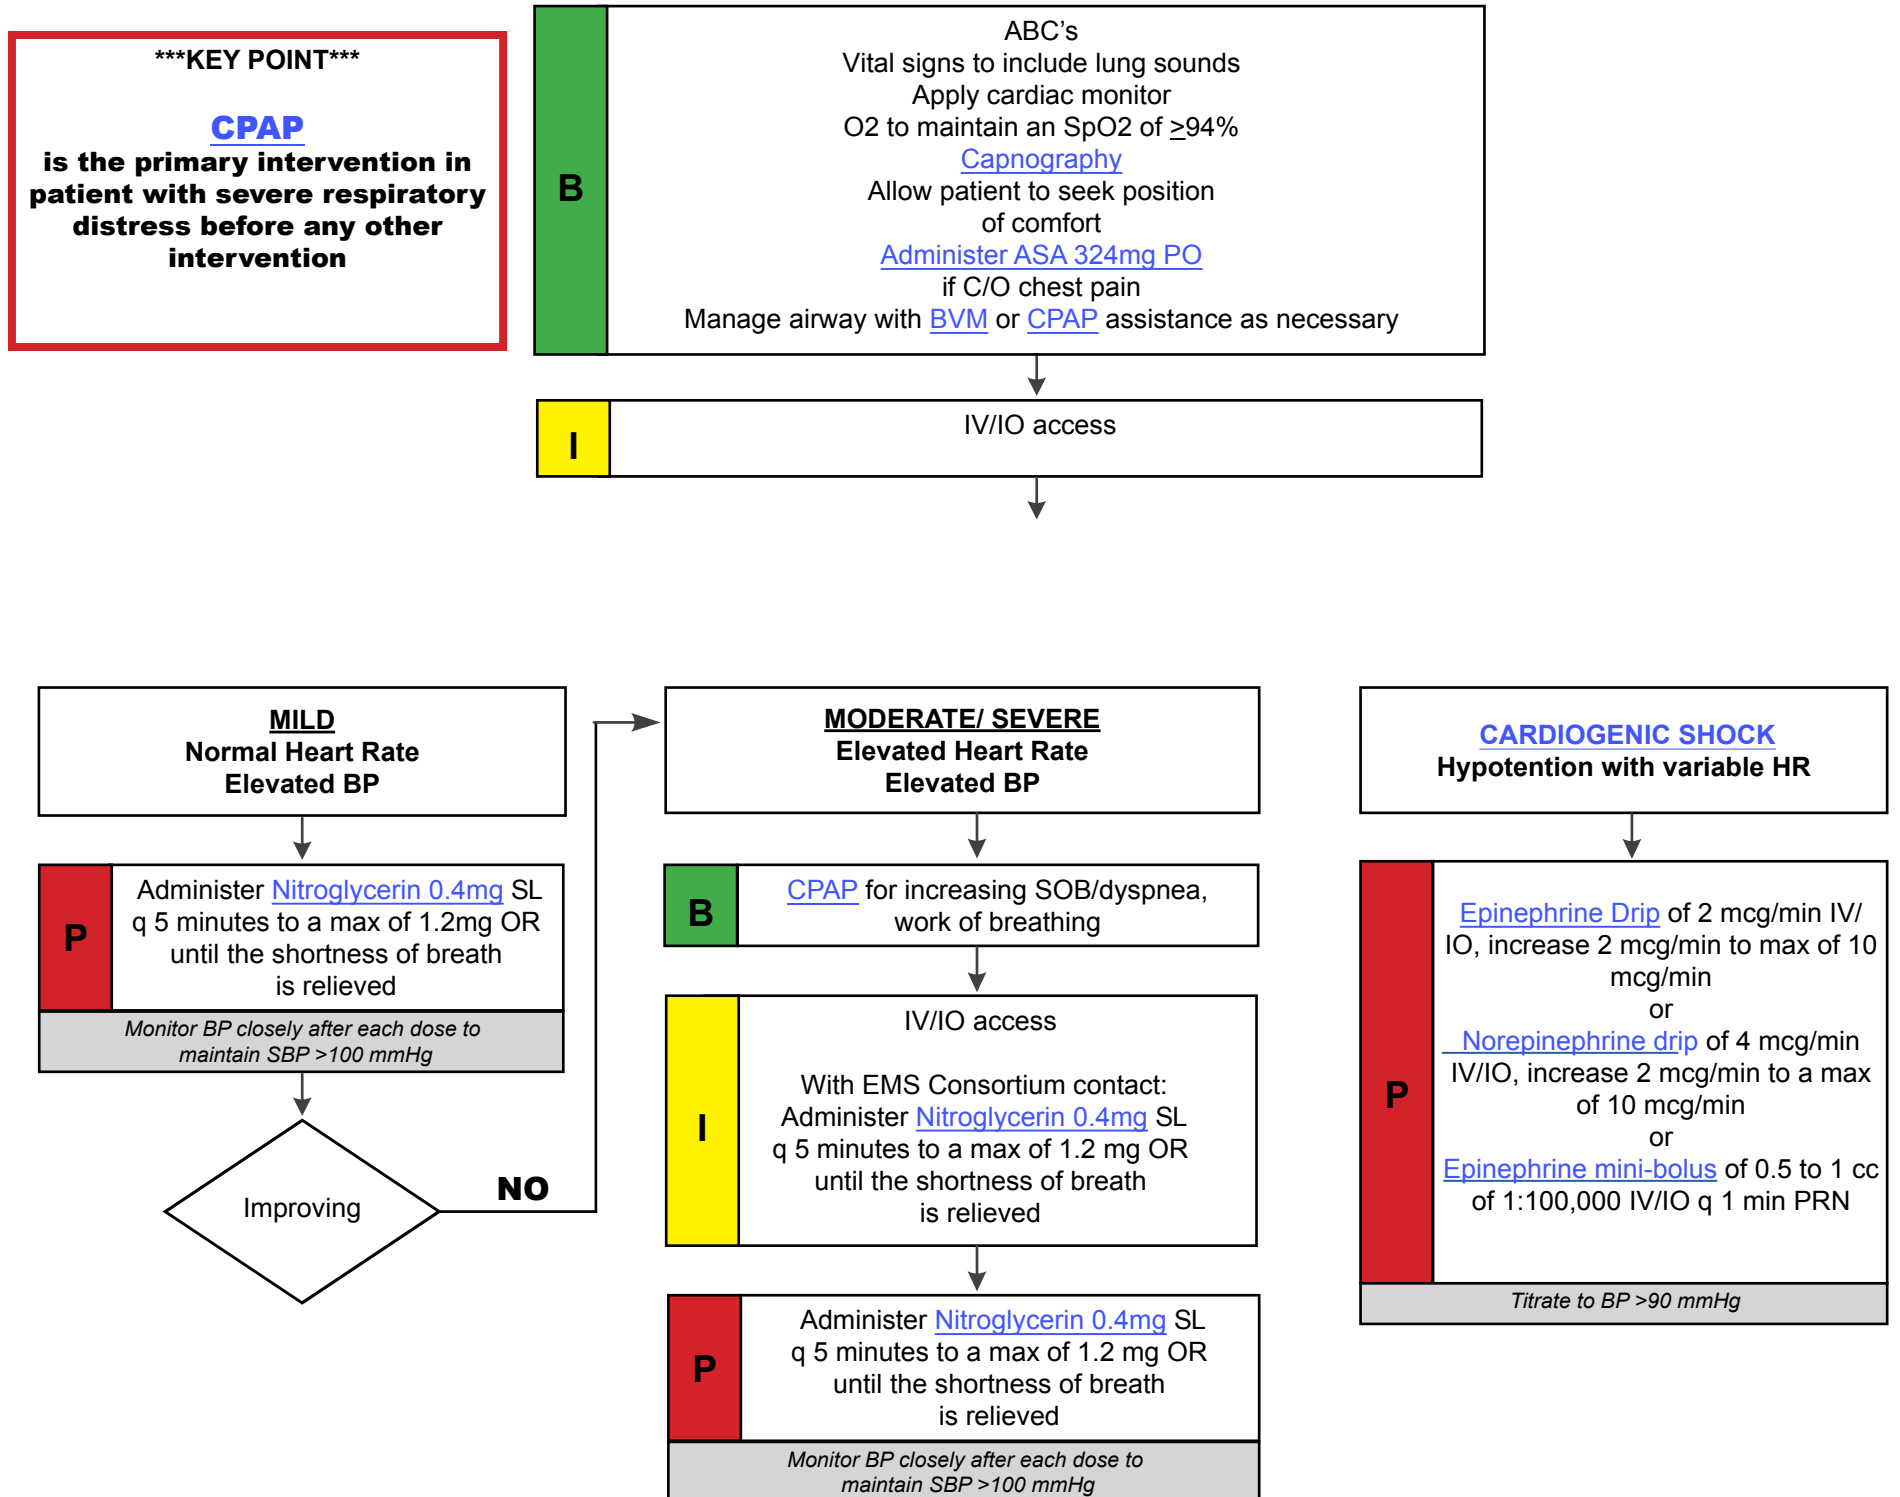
***KEY POINT***

CPAP
is the primary intervention in patient with severe respiratory distress before any other intervention

B

ABC's
Vital signs to include lung sounds
Apply cardiac monitor
O2 to maintain an SpO2 of $\geq$94%
Capnography
Allow patient to seek position of comfort
Administer ASA 324mg PO
if C/O chest pain
Manage airway with BVM or CPAP assistance as necessary

I

IV/IO access

MILD
Normal Heart Rate
Elevated BP

P

Administer Nitroglycerin 0.4mg SL q 5 minutes to a max of 1.2mg OR until the shortness of breath is relieved

Monitor BP closely after each dose to maintain SBP >100 mmHg

Improving

NO

MODERATE/ SEVERE
Elevated Heart Rate
Elevated BP

B

CPAP for increasing SOB/dyspnea, work of breathing

I

IV/IO access

With EMS Consortium contact:
Administer Nitroglycerin 0.4mg SL q 5 minutes to a max of 1.2 mg OR until the shortness of breath is relieved

P

Administer Nitroglycerin 0.4mg SL q 5 minutes to a max of 1.2 mg OR until the shortness of breath is relieved

Monitor BP closely after each dose to maintain SBP >100 mmHg

CARDIOGENIC SHOCK
Hypotention with variable HR

P

Epinephrine Drip of 2 mcg/min IV/IO, increase 2 mcg/min to max of 10 mcg/min
or
Norepinephrine drip of 4 mcg/min IV/IO, increase 2 mcg/min to a max of 10 mcg/min
or
Epinephrine mini-bolus of 0.5 to 1 cc of 1:100,000 IV/IO q 1 min PRN

Titrate to BP >90 mmHg